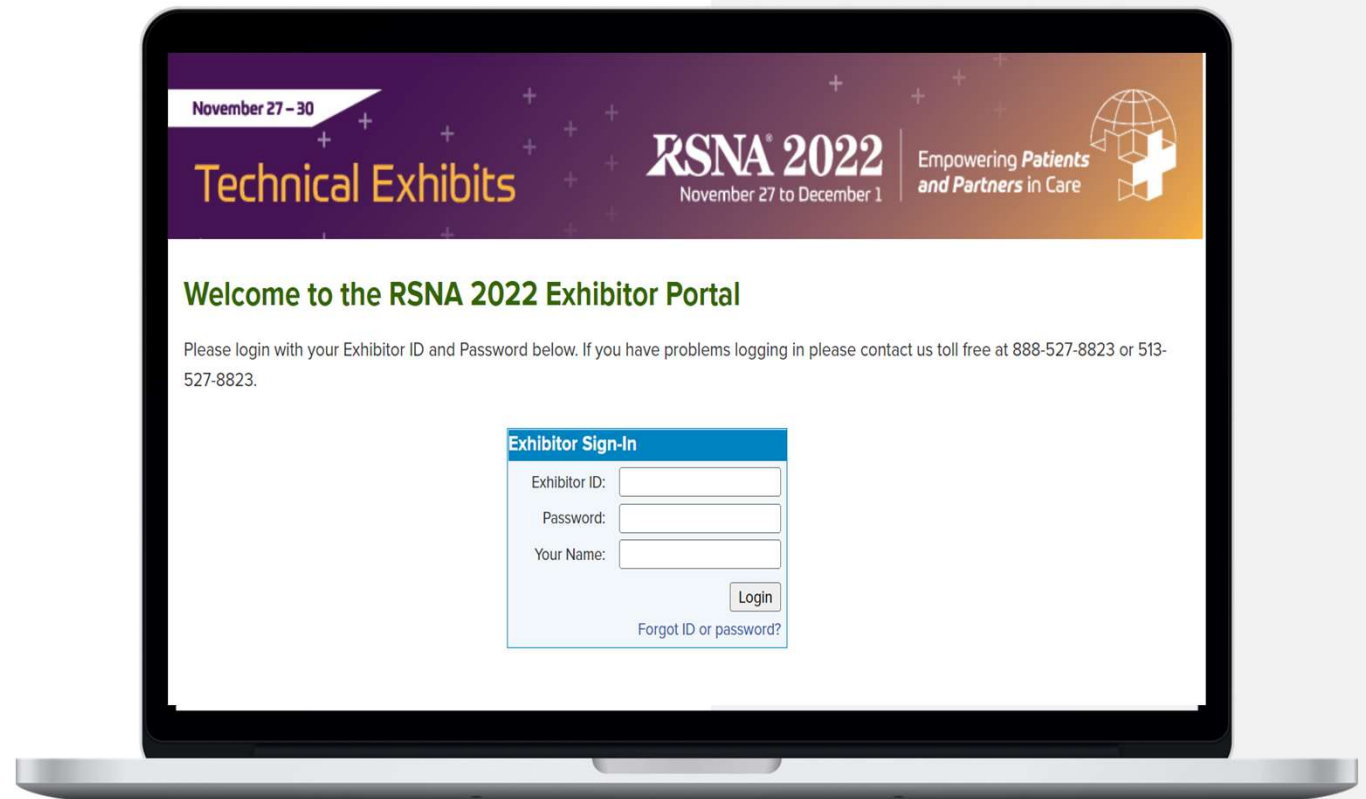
November 27 – 30

Technical Exhibits

RSNA® 2022
November 27 to December 1

Empowering Patients and Partners in Care

Welcome to the RSNA 2022 Exhibitor Portal

Please login with your Exhibitor ID and Password below. If you have problems logging in please contact us toll free at 888-527-8823 or 513-527-8823.

Exhibitor Sign-In

Exhibitor ID:

Password:

Your Name:

Login

Forgot ID or password?